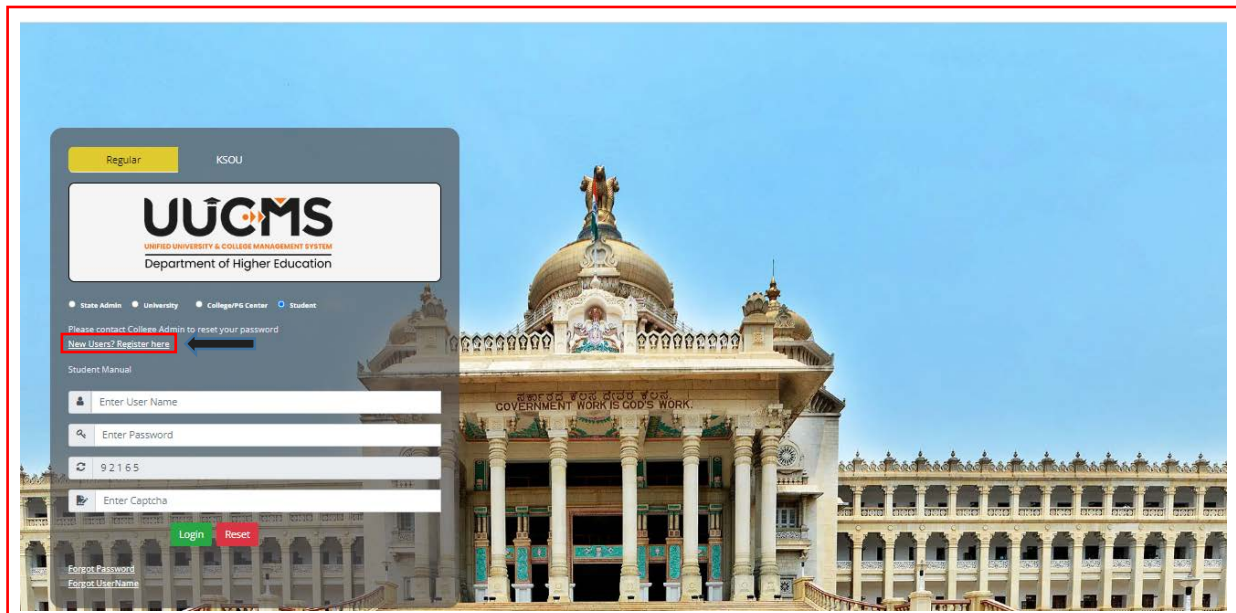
Regular
KSOU

UUCMS
UNIFIED UNIVERSITY & COLLEGE MANAGEMENT SYSTEM
Department of Higher Education

State Admin University College/PG Center Student

Please contact College Admin to reset your password
New Users? Register here
Student Manual

Enter User Name
Enter Password
92165
Enter Captcha

Login Reset

Forgot Password
Forgot UserName

ಸರ್ಕಾರದ ಕೆಲಸ ದೇವರ ಕೆಲಸ
GOVERNMENT WORK IS GOD'S WORK